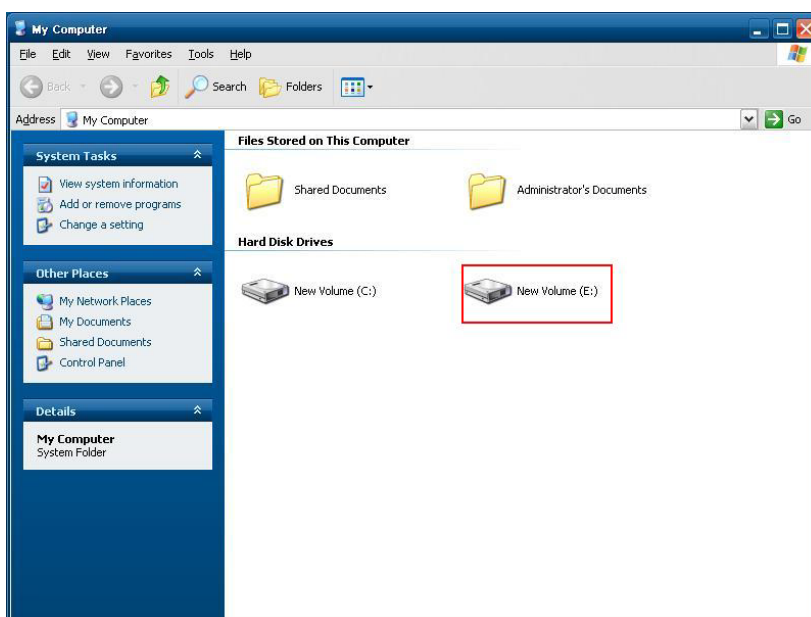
My Computer

File Edit View Favorites Tools Help

Back Search Folders

Address My Computer

Go

System Tasks

View system information
Add or remove programs
Change a setting

Other Places

My Network Places
My Documents
Shared Documents
Control Panel

Details

My Computer
System Folder

Files Stored on This Computer

Shared Documents

Administrator's Documents

Hard Disk Drives

New Volume (C:)

New Volume (E:)